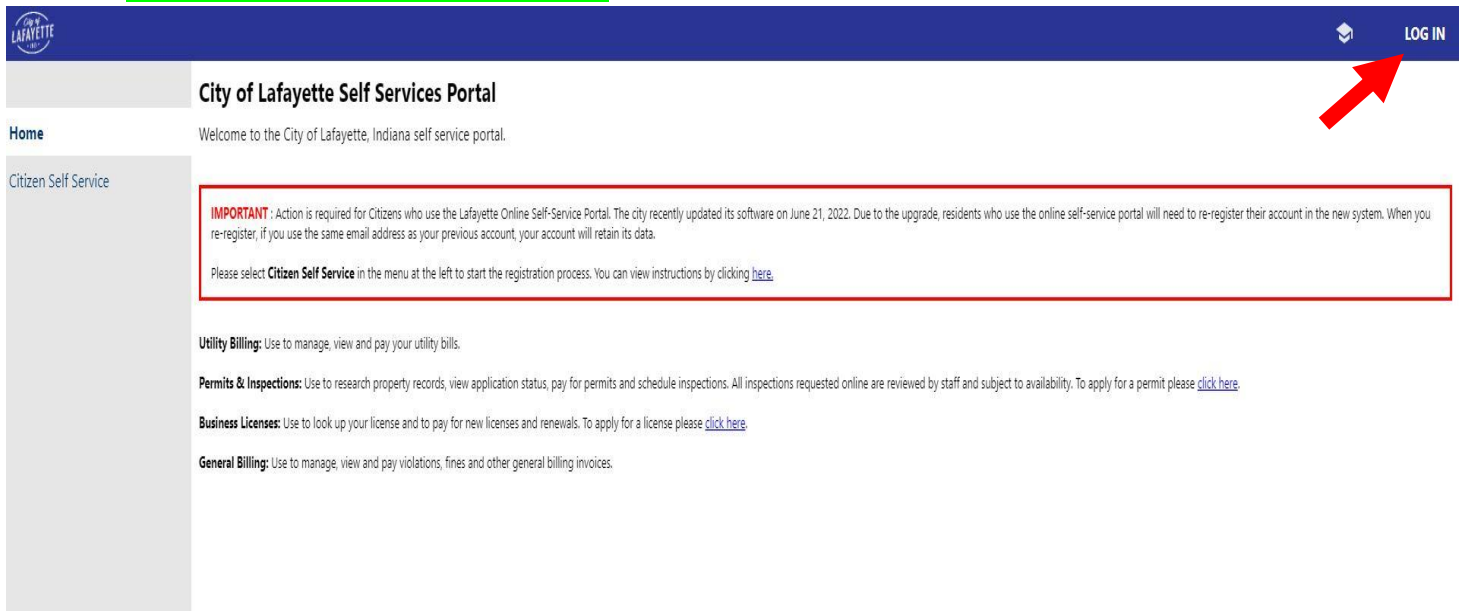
City of LAFAYETTE

LOG IN

Home

Citizen Self Service

City of Lafayette Self Services Portal

Welcome to the City of Lafayette, Indiana self service portal.

IMPORTANT : Action is required for Citizens who use the Lafayette Online Self-Service Portal. The city recently updated its software on June 21, 2022. Due to the upgrade, residents who use the online self-service portal will need to re-register their account in the new system. When you re-register, if you use the same email address as your previous account, your account will retain its data.

Please select Citizen Self Service in the menu at the left to start the registration process. You can view instructions by clicking here.

Utility Billing: Use to manage, view and pay your utility bills.

Permits & Inspections: Use to research property records, view application status, pay for permits and schedule inspections. All inspections requested online are reviewed by staff and subject to availability. To apply for a permit please click here.

Business Licenses: Use to look up your license and to pay for new licenses and renewals. To apply for a license please click here.

General Billing: Use to manage, view and pay violations, fines and other general billing invoices.